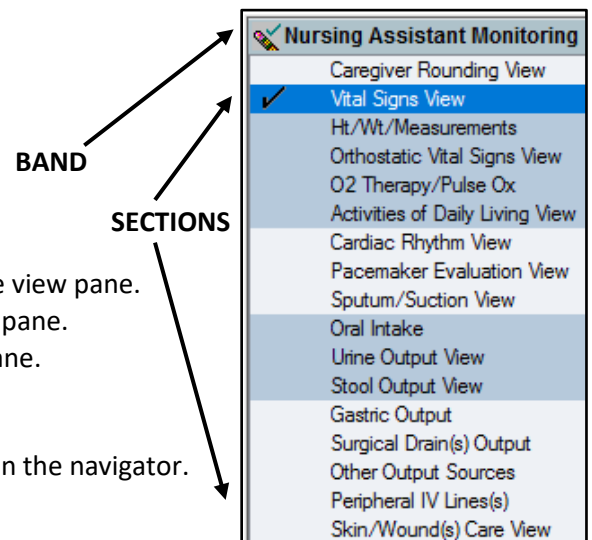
Nursing Assistant Monitoring
Caregiver Rounding View
Vital Signs View
Ht/Wt/Measurements
Orthostatic Vital Signs View
O2 Therapy/Pulse Ox
Activities of Daily Living View
Cardiac Rhythm View
Pacemaker Evaluation View
Sputum/Suction View
Oral Intake
Urine Output View
Stool Output View
Gastric Output
Surgical Drain(s) Output
Other Output Sources
Peripheral IV Lines(s)
Skin/Wound(s) Care View

BAND

SECTIONS

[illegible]e view pane.
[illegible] pane.
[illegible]ne.

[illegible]n the navigator.